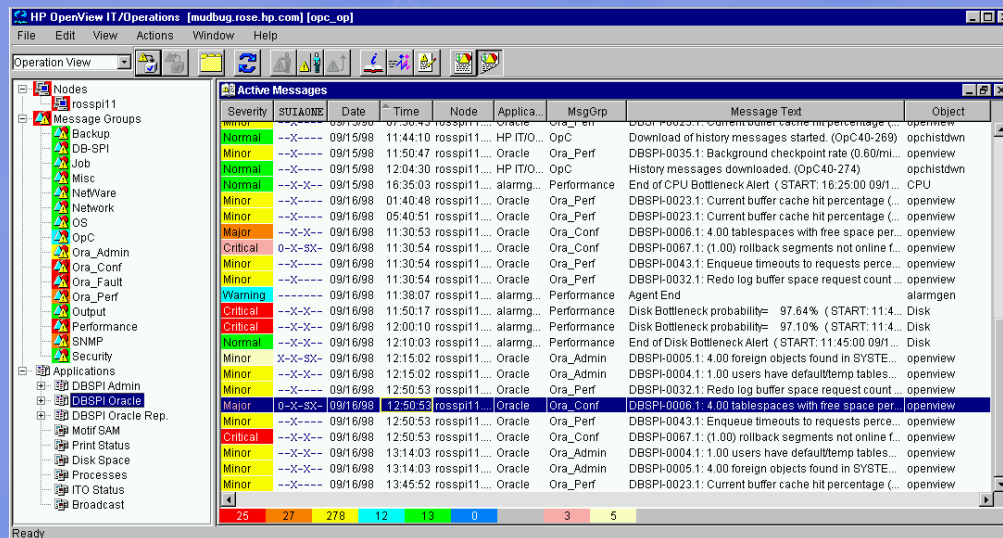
HP OpenView IT/Operations [mudbug.rose.hp.com] [opc_op]

File Edit View Actions Window Help

Operation View

Nodes
rosspi11
Message Groups
Backup
DB-SPI
Job
Misc
NetWare
Network
OS
OpC
Ora_Admin
Ora_Conf
Ora_Fault
Ora_Perf
Output
Performance
SNMP
Security
Applications
DBSPI Admin
DBSPI Oracle
DBSPI Oracle Rep.
Motif SAM
Print Status
Disk Space
Processes
ITO Status
Broadcast

Active Messages

| Severity | SUIAONE | Date | Time | Node | Applica... | MsgGrp | Message Text | Object |
|---|---|---|---|---|---|---|---|---|
| Minor | --X---- | 09/15/98 | 07:50:45 | rosspi11.... | Oracle | Ora_Perf | DBSPI-0023.1: Current buffer cache hit percentage ( | openview |
| Normal | --X---- | 09/15/98 | 11:44:10 | rosspi11.... | HP IT/O... | OpC | Download of history messages started. (OpC40-269) | opchistdwn |
| Minor | --X---- | 09/15/98 | 11:50:47 | rosspi11.... | Oracle | Ora_Perf | DBSPI-0035.1: Background checkpoint rate (0.60/mi... | openview |
| Normal | --X---- | 09/15/98 | 12:04:30 | rosspi11.... | HP IT/O... | OpC | History messages downloaded. (OpC40-274) | opchistdwn |
| Normal | --X-X-- | 09/15/98 | 16:35:03 | rosspi11.... | alarmg... | Performance | End of CPU Bottleneck Alert ( START: 16:25:00 09/1... | CPU |
| Minor | --X---- | 09/16/98 | 01:40:48 | rosspi11.... | Oracle | Ora_Perf | DBSPI-0023.1: Current buffer cache hit percentage ( | openview |
| Minor | --X---- | 09/16/98 | 05:40:51 | rosspi11.... | Oracle | Ora_Perf | DBSPI-0023.1: Current buffer cache hit percentage ( | openview |
| Major | --X---- | 09/16/98 | 11:30:53 | rosspi11.... | Oracle | Ora_Conf | DBSPI-0006.1: 4.00 tablespaces with free space per... | openview |
| Critical | 0-X-SX- | 09/16/98 | 11:30:54 | rosspi11.... | Oracle | Ora_Conf | DBSPI-0067.1: (1.00) rollback segments not online f... | openview |
| Minor | --X---- | 09/16/98 | 11:30:54 | rosspi11.... | Oracle | Ora_Perf | DBSPI-0043.1: Enqueue timeouts to requests perce... | openview |
| Minor | --X---- | 09/16/98 | 11:30:54 | rosspi11.... | Oracle | Ora_Perf | DBSPI-0032.1: Redo log buffer space request count ... | openview |
| Warning | ------- | 09/16/98 | 11:38:07 | rosspi11.... | alarmg... | Performance | Agent End | alarmgen |
| Critical | --X-X-- | 09/16/98 | 11:50:17 | rosspi11.... | alarmg... | Performance | Disk Bottleneck probability= 97.64% ( START: 11:4... | Disk |
| Critical | --X-X-- | 09/16/98 | 12:00:10 | rosspi11.... | alarmg... | Performance | Disk Bottleneck probability= 97.10% ( START: 11:4... | Disk |
| Normal | --X-X-- | 09/16/98 | 12:10:03 | rosspi11.... | alarmg... | Performance | End of Disk Bottleneck Alert ( START: 11:45:00 09/1... | Disk |
| Minor | X-X-SX- | 09/16/98 | 12:15:02 | rosspi11.... | Oracle | Ora_Admin | DBSPI-0005.1: 4.00 foreign objects found in SYSTE... | openview |
| Minor | --X---- | 09/16/98 | 12:15:02 | rosspi11.... | Oracle | Ora_Admin | DBSPI-0004.1: 1.00 users have default/temp tables... | openview |
| Minor | --X---- | 09/16/98 | 12:50:53 | rosspi11.... | Oracle | Ora_Perf | DBSPI-0032.1: Redo log buffer space request count ... | openview |
| Major | 0-X-SX- | 09/16/98 | 12:50:53 | rosspi11.... | Oracle | Ora_Conf | DBSPI-0006.1: 4.00 tablespaces with free space per... | openview |
| Minor | --X---- | 09/16/98 | 12:50:53 | rosspi11.... | Oracle | Ora_Perf | DBSPI-0043.1: Enqueue timeouts to requests perce... | openview |
| Critical | --X---- | 09/16/98 | 12:50:53 | rosspi11.... | Oracle | Ora_Conf | DBSPI-0067.1: (1.00) rollback segments not online f... | openview |
| Minor | --X---- | 09/16/98 | 13:14:03 | rosspi11.... | Oracle | Ora_Admin | DBSPI-0004.1: 1.00 users have default/temp tables... | openview |
| Minor | --X---- | 09/16/98 | 13:14:03 | rosspi11.... | Oracle | Ora_Admin | DBSPI-0005.1: 4.00 foreign objects found in SYSTE... | openview |
| Minor | --X---- | 09/16/98 | 13:45:52 | rosspi11.... | Oracle | Ora_Perf | DBSPI-0023.1: Current buffer cache hit percentage ( | openview |

25 27 278 12 13 0 3 5

Ready